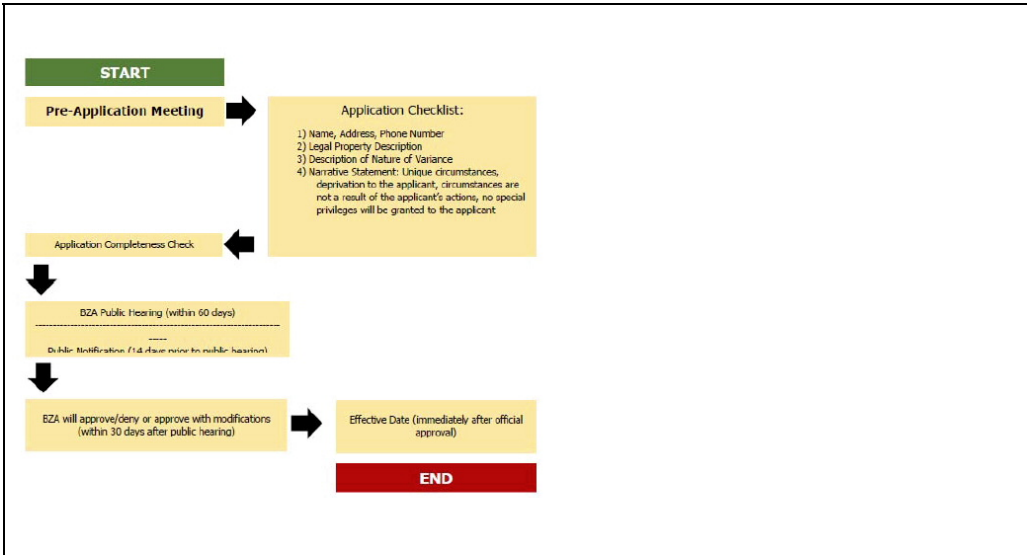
START

Pre-Application Meeting

Application Checklist:

1) Name, Address, Phone Number
2) Legal Property Description
3) Description of Nature of Variance
4) Narrative Statement: Unique circumstances, deprivation to the applicant, circumstances are not a result of the applicant's actions, no special privileges will be granted to the applicant

Application Completeness Check

BZA Public Hearing (within 60 days)
-----------------------------------------------------------------------
-----
Public Notification (14 days prior to public hearing)

BZA will approve/deny or approve with modifications (within 30 days after public hearing)

Effective Date (immediately after official approval)

END